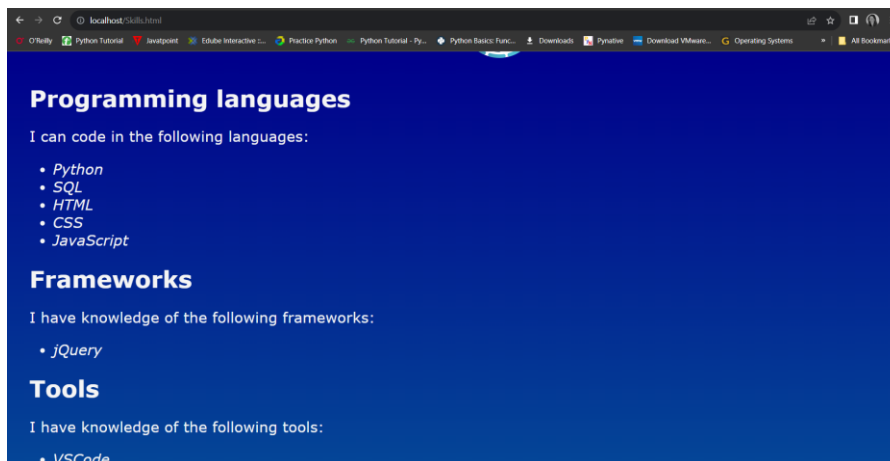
localhost/Skills.html

O'Reilly Python Tutorial Javatpoint Edube Interactive :... Practice Python Python Tutorial - Py... Python Basics: Func... Downloads Pynative Download VMware... Operating Systems » All Bookmar

Programming languages

I can code in the following languages:

- Python
- SQL
- HTML
- CSS
- JavaScript

Frameworks

I have knowledge of the following frameworks:

- jQuery

Tools

I have knowledge of the following tools:

- VSCode